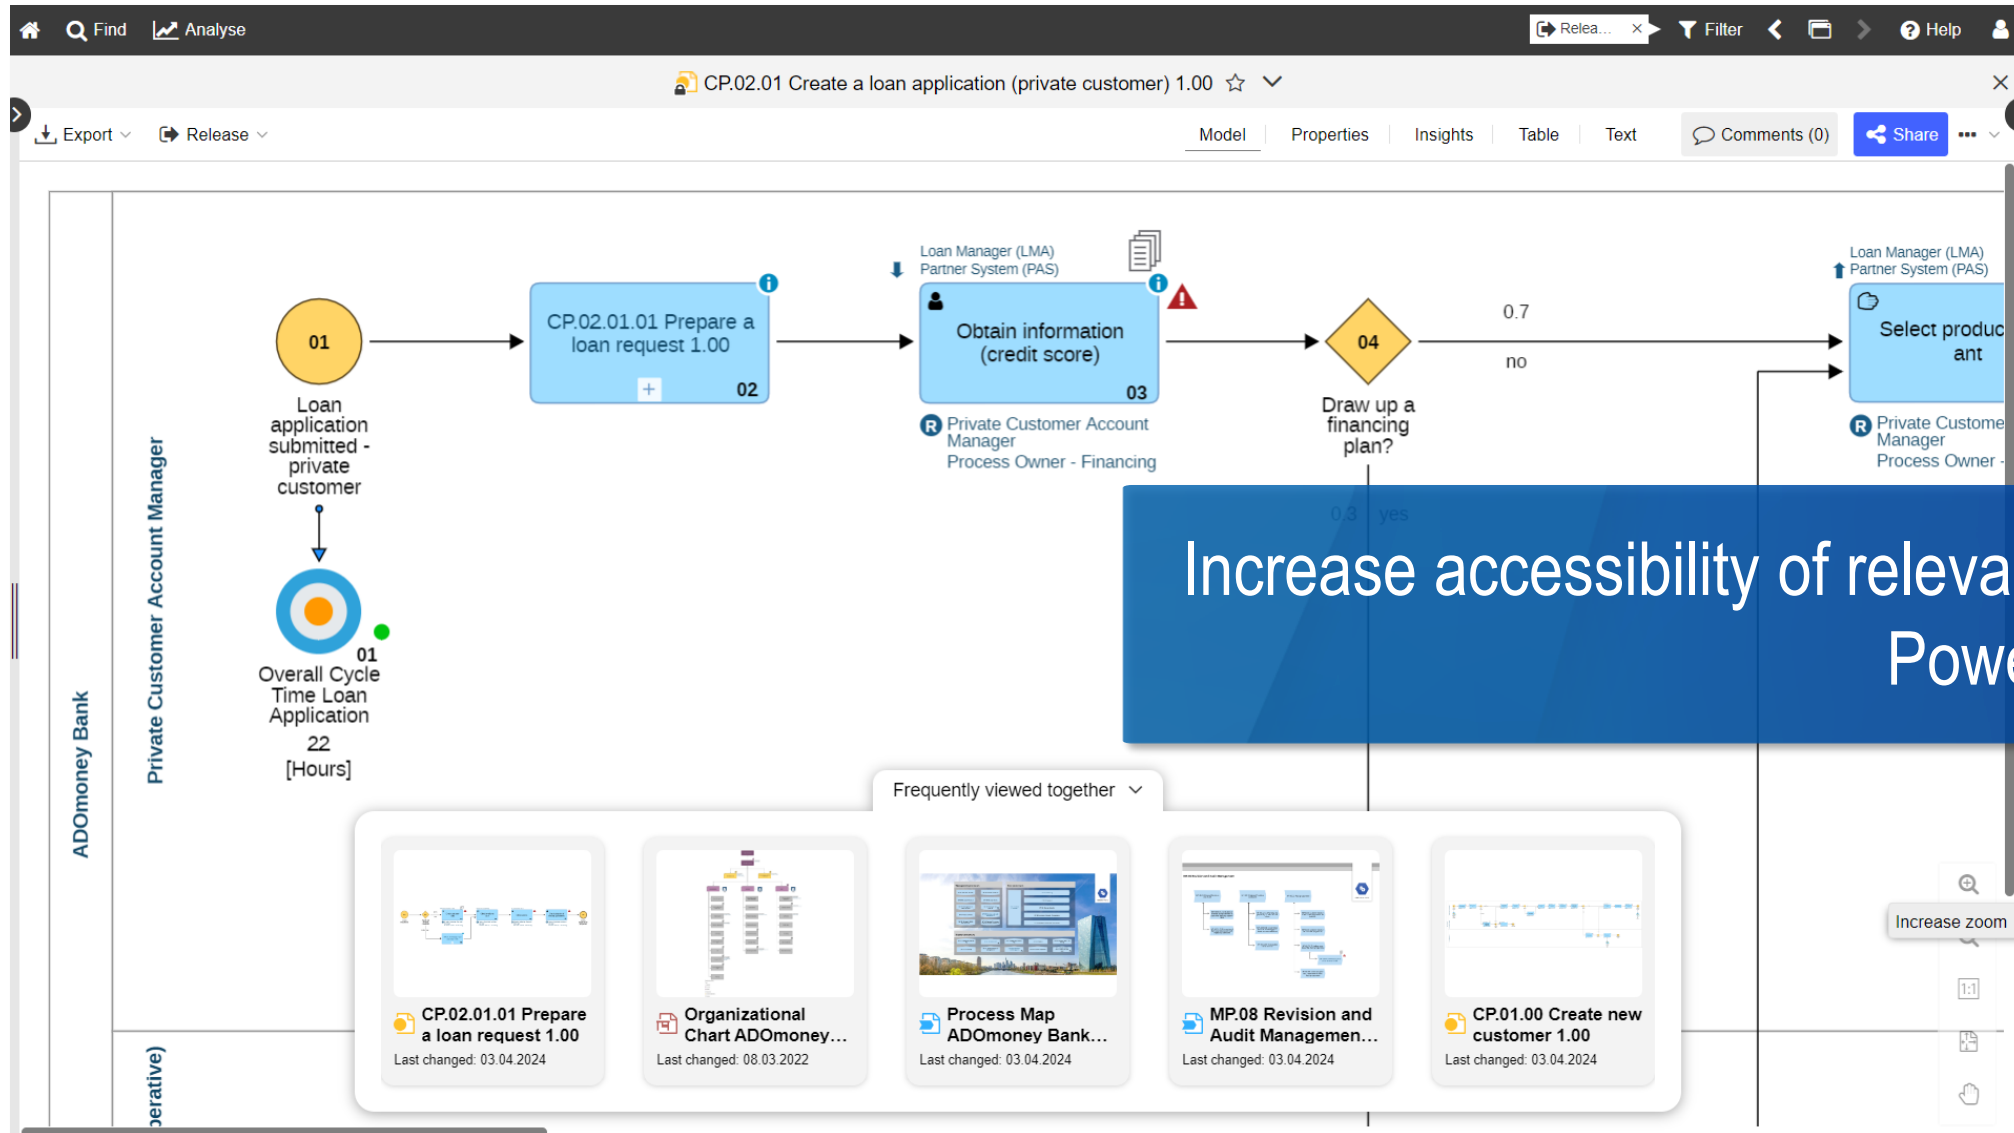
Find Analyse Relea... Filter Help

CP.02.01 Create a loan application (private customer) 1.00

Export Release Model Properties Insights Table Text Comments (0) Share

ADOmoney Bank

Private Customer Account Manager

01

Loan application submitted - private customer

CP.02.01.01 Prepare a loan request 1.00

02

Loan Manager (LMA)
Partner System (PAS)

Obtain information (credit score)

03

Private Customer Account Manager
Process Owner - Financing

04

Draw up a financing plan?

0.7

no

0.3 yes

Loan Manager (LMA)
Partner System (PAS)

Select produc ant

Private Custome Manager
Process Owner -

01

Overall Cycle Time Loan Application

22 [Hours]

Increase accessibility of releva Powe

Frequently viewed together

CP.02.01.01 Prepare a loan request 1.00
Last changed: 03.04.2024

Organizational Chart ADOmoney...
Last changed: 08.03.2022

Process Map ADOmoney Bank...
Last changed: 03.04.2024

MP.08 Revision and Audit Managemen...
Last changed: 03.04.2024

CP.01.00 Create new customer 1.00
Last changed: 03.04.2024

Increase zoom

erative)